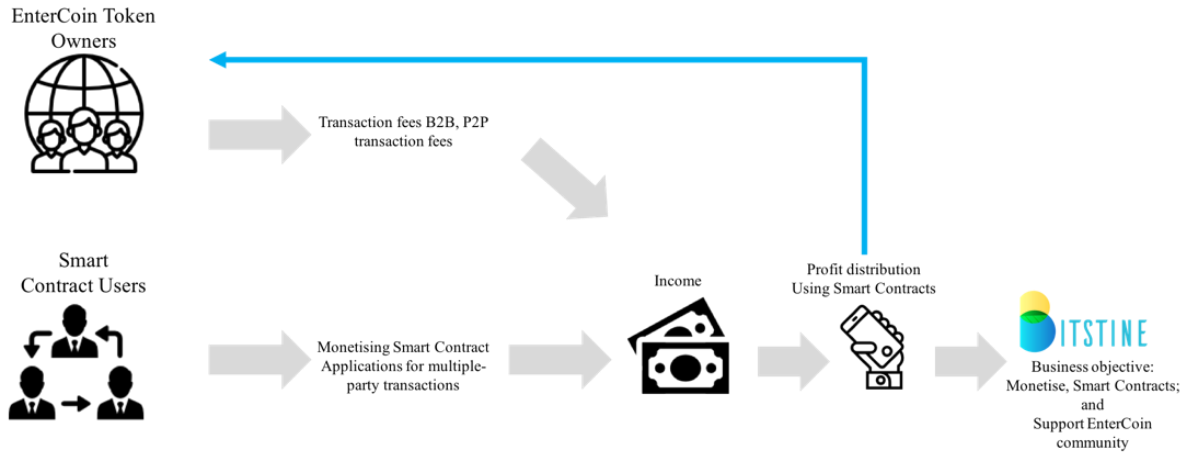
EnterCoin Token Owners

Transaction fees B2B, P2P transaction fees

Smart Contract Users

Monetising Smart Contract Applications for multiple-party transactions

Income

Profit distribution Using Smart Contracts

BITSTINE

Business objective: Monetise, Smart Contracts; and Support EnterCoin community